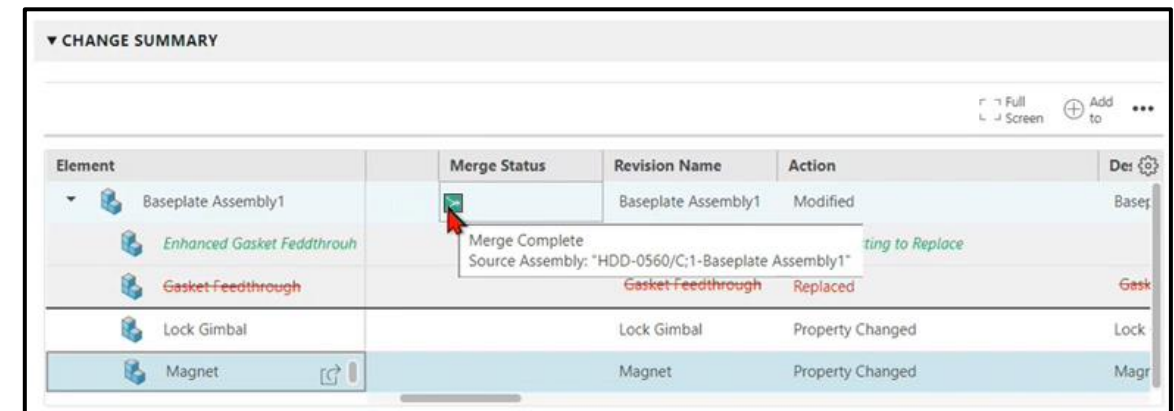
▼ CHANGE SUMMARY

Full Screen Add to •••

| Element | Merge Status | Revision Name | Action | De: |
|---|---|---|---|---|
| Baseplate Assembly1 | | Baseplate Assembly1 | Modified | Basep |
| *Enhanced Gasket Feddthrouh* | | | *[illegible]ting to Replace* | |
| ~~Gasket Feedthrough~~ | | ~~Gasket Feedthrough~~ | Replaced | ~~Gask~~ |
| Lock Gimbal | | Lock Gimbal | Property Changed | Lock |
| Magnet | | Magnet | Property Changed | Magr |

Merge Complete
Source Assembly: "HDD-0560/C;1-Baseplate Assembly1"